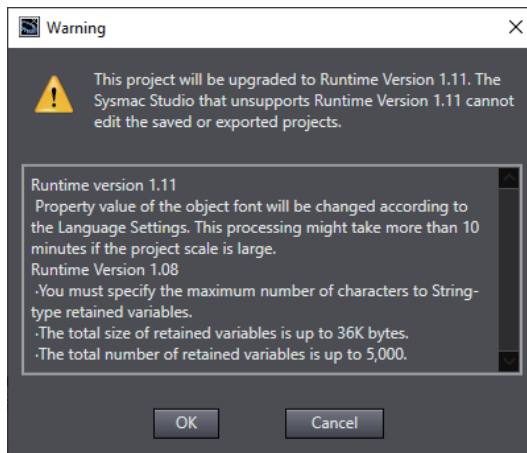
Warning

This project will be upgraded to Runtime Version 1.11. The Sysmac Studio that unsupports Runtime Version 1.11 cannot edit the saved or exported projects.

Runtime version 1.11
Property value of the object font will be changed according to the Language Settings. This processing might take more than 10 minutes if the project scale is large.
Runtime Version 1.08
·You must specify the maximum number of characters to String-type retained variables.
·The total size of retained variables is up to 36K bytes.
·The total number of retained variables is up to 5,000.

OK
Cancel